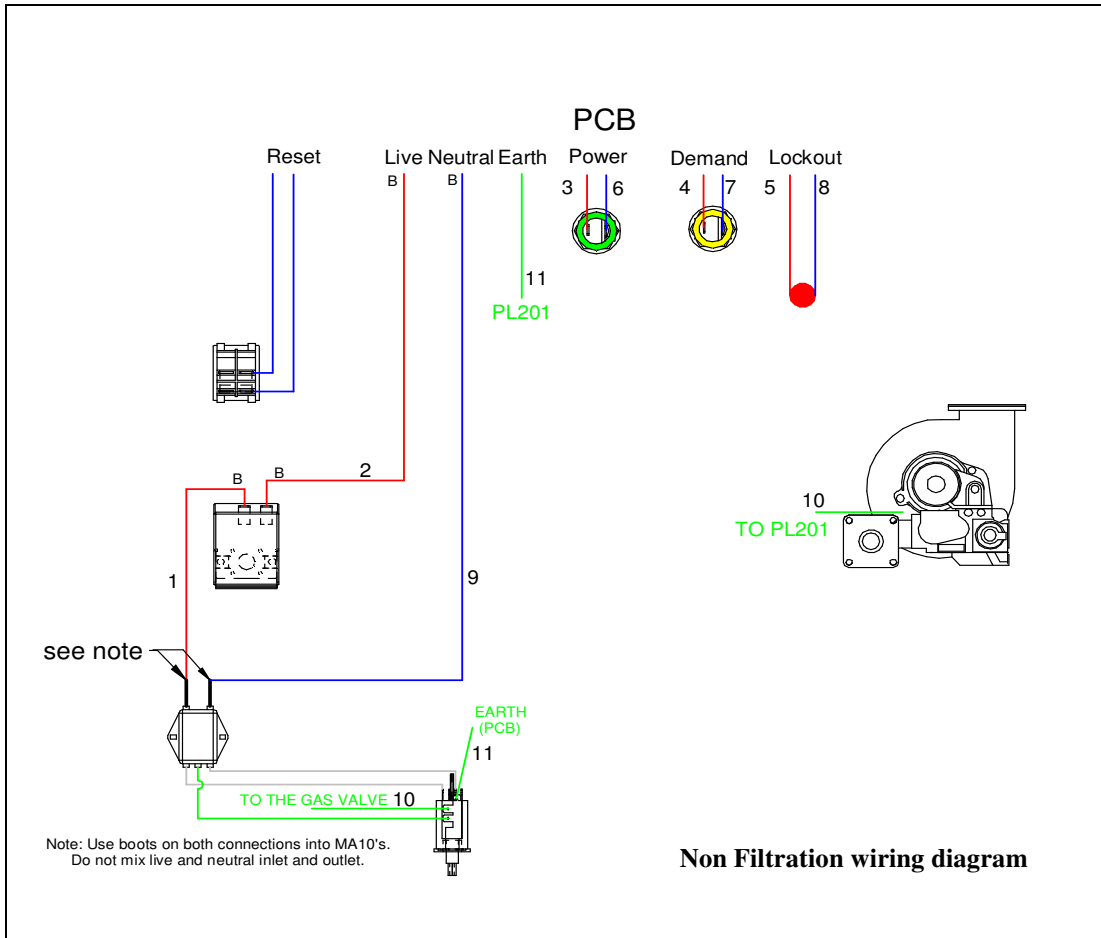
PCB

Reset

Live Neutral Earth

B B

Power

3 6

Demand

4 7

Lockout

5 8

11

PL201

B B

2

1

9

10

TO PL201

see note

EARTH (PCB)

11

TO THE GAS VALVE 10

Note: Use boots on both connections into MA10's. Do not mix live and neutral inlet and outlet.

Non Filtration wiring diagram